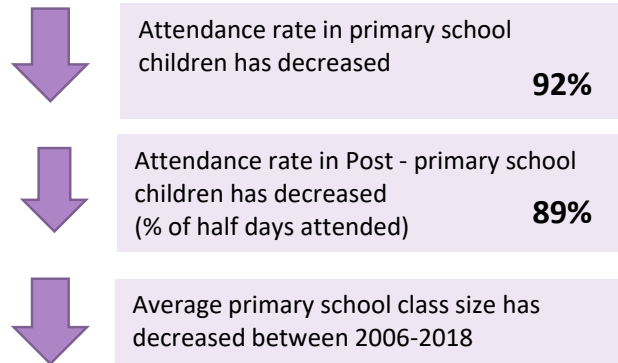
Attendance rate in primary school children has decreased

**92%**

Attendance rate in Post - primary school children has decreased (% of half days attended)

**89%**

Average primary school class size has decreased between 2006-2018